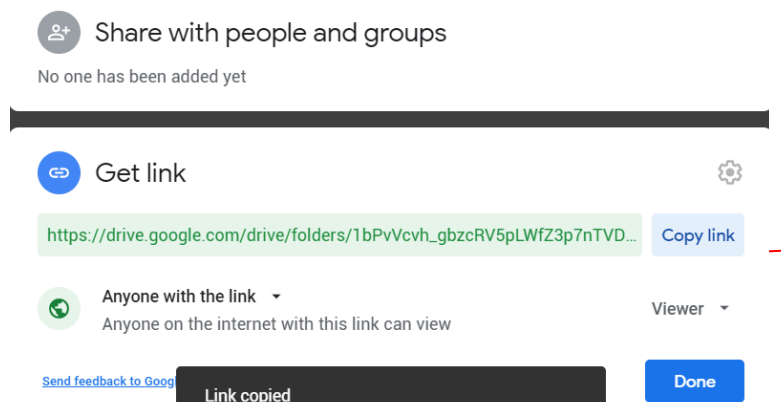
Share with people and groups

No one has been added yet

Get link

https://drive.google.com/drive/folders/1bPvVcvh_gbzcRV5pLWfZ3p7nTVD...

Copy link

Anyone with the link

Anyone on the internet with this link can view

Viewer

Send feedback to Goog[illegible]

Link copied

Done